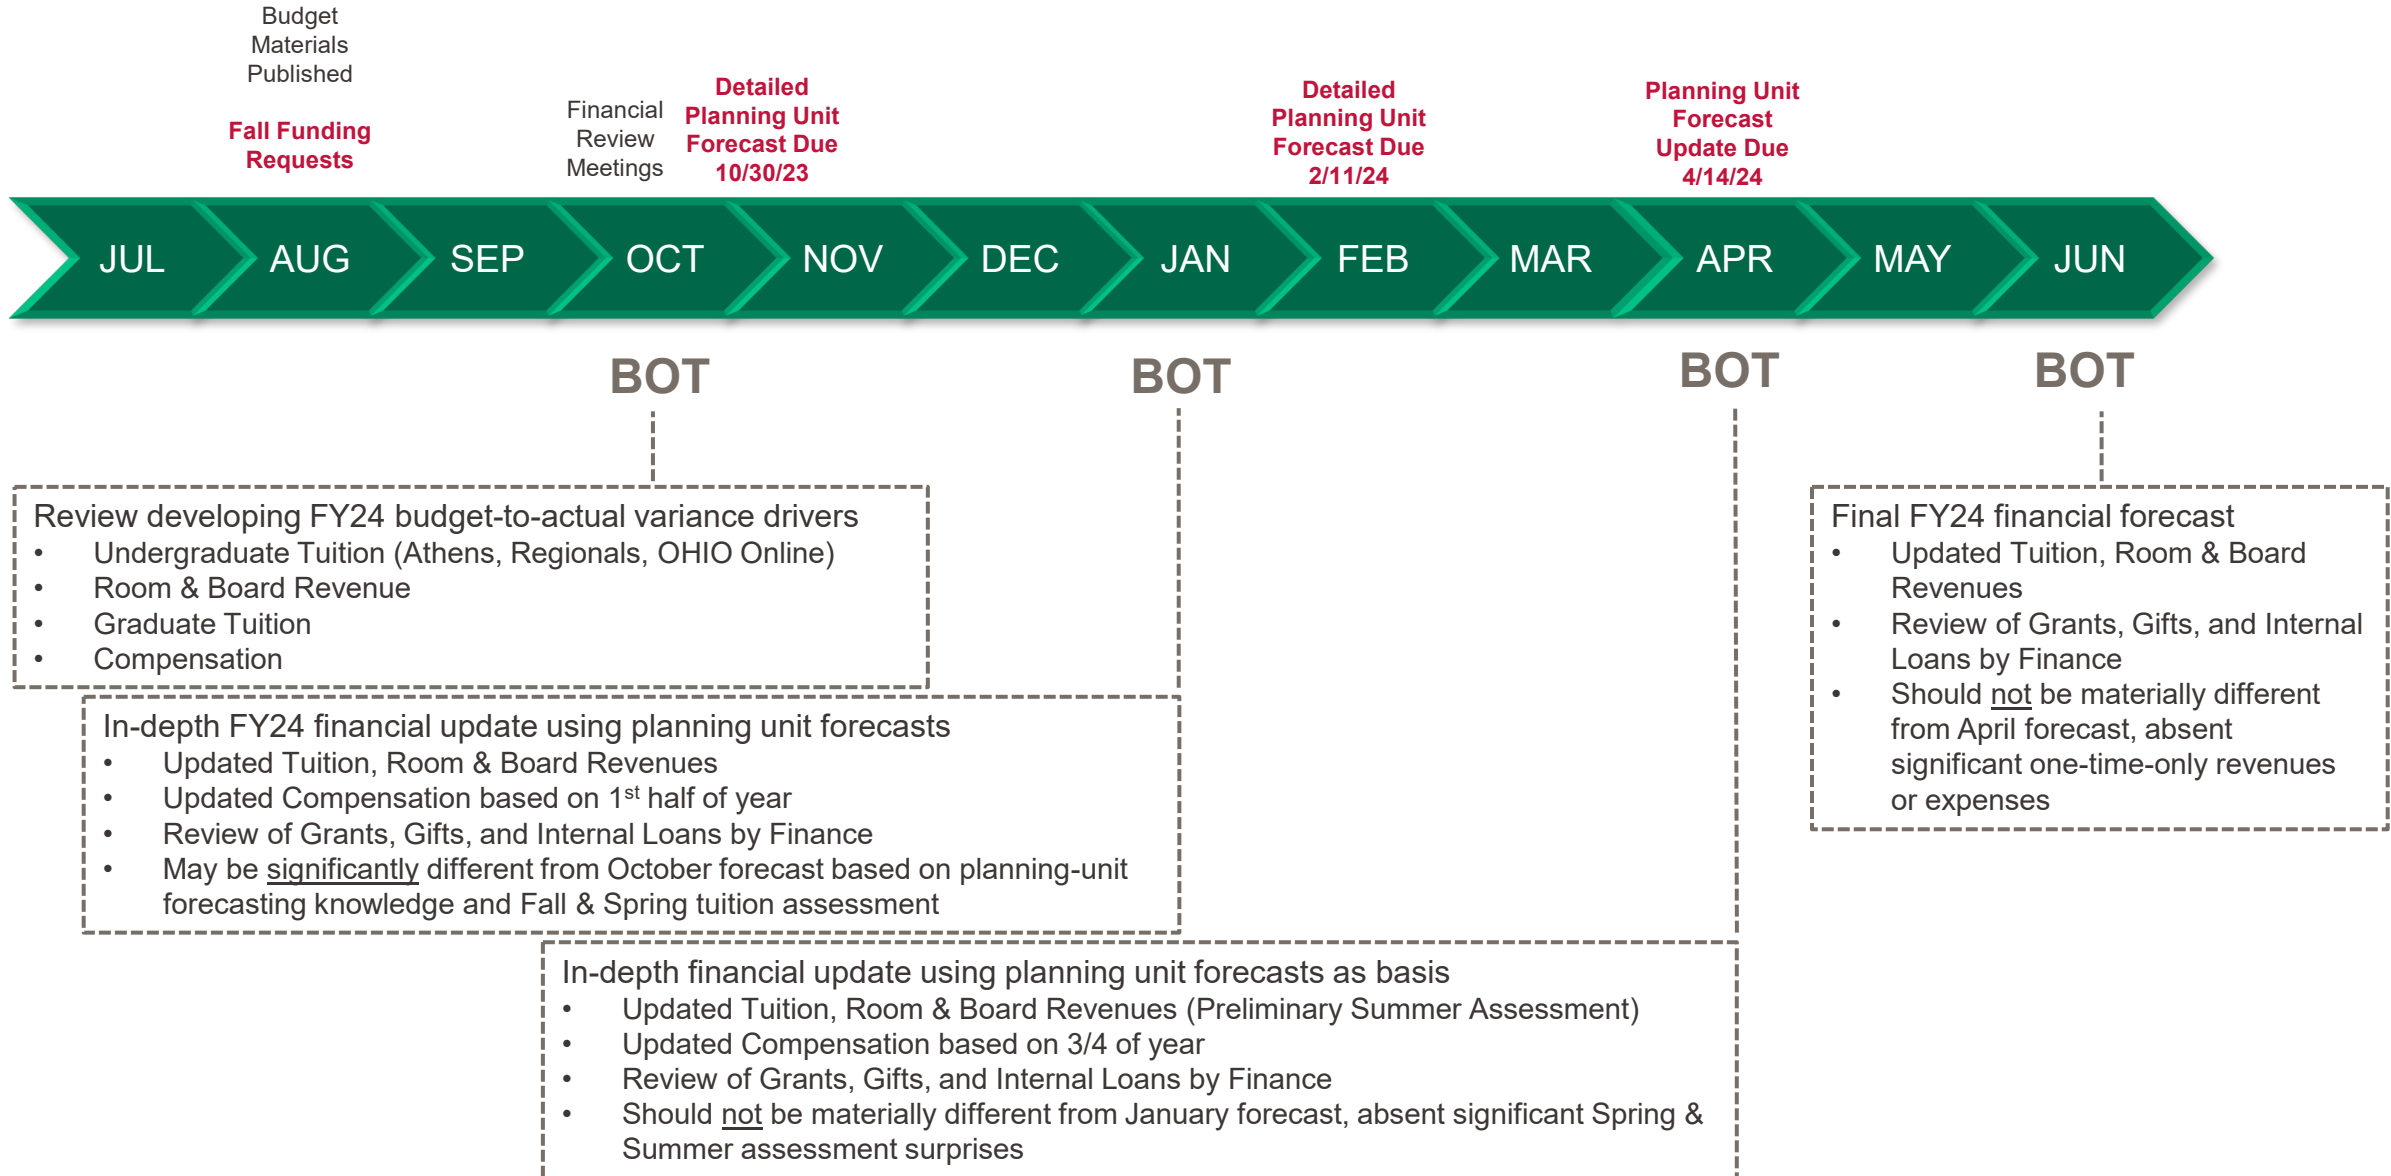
Budget Materials Published

Fall Funding Requests

Financial Review Meetings

Detailed Planning Unit Forecast Due 10/30/23

Detailed Planning Unit Forecast Due 2/11/24

Planning Unit Forecast Update Due 4/14/24

JUL AUG SEP OCT NOV DEC JAN FEB MAR APR MAY JUN

BOT

BOT

BOT

BOT

Review developing FY24 budget-to-actual variance drivers
- Undergraduate Tuition (Athens, Regionals, OHIO Online)
- Room & Board Revenue
- Graduate Tuition
- Compensation

In-depth FY24 financial update using planning unit forecasts
- Updated Tuition, Room & Board Revenues
- Updated Compensation based on 1$^{st}$ half of year
- Review of Grants, Gifts, and Internal Loans by Finance
- May be significantly different from October forecast based on planning-unit forecasting knowledge and Fall & Spring tuition assessment

In-depth financial update using planning unit forecasts as basis
- Updated Tuition, Room & Board Revenues (Preliminary Summer Assessment)
- Updated Compensation based on 3/4 of year
- Review of Grants, Gifts, and Internal Loans by Finance
- Should not be materially different from January forecast, absent significant Spring & Summer assessment surprises

Final FY24 financial forecast
- Updated Tuition, Room & Board Revenues
- Review of Grants, Gifts, and Internal Loans by Finance
- Should not be materially different from April forecast, absent significant one-time-only revenues or expenses